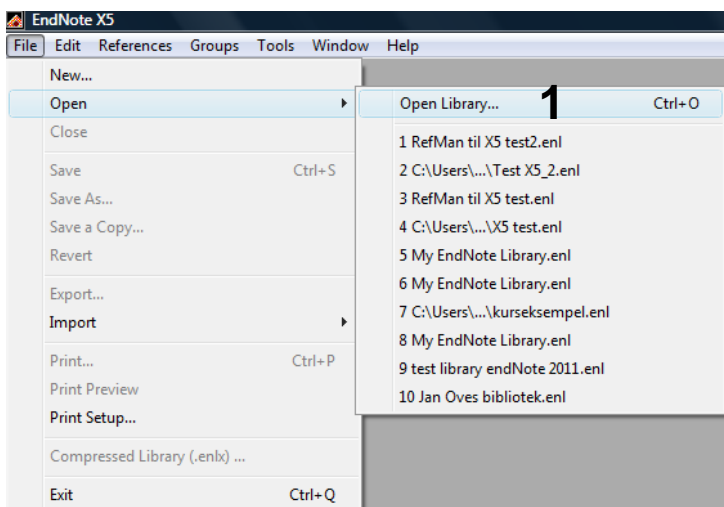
EndNote X5
File Edit References Groups Tools Window Help
New...
Open
Close
Save Ctrl+S
Save As...
Save a Copy...
Revert
Export...
Import
Print... Ctrl+P
Print Preview
Print Setup...
Compressed Library (.enlx) ...
Exit Ctrl+Q

Open Library... 1 Ctrl+O
1 RefMan til X5 test2.enl
2 C:\Users\...\Test X5_2.enl
3 RefMan til X5 test.enl
4 C:\Users\...\X5 test.enl
5 My EndNote Library.enl
6 My EndNote Library.enl
7 C:\Users\...\kurseksempel.enl
8 My EndNote Library.enl
9 test library endNote 2011.enl
10 Jan Oves bibliotek.enl